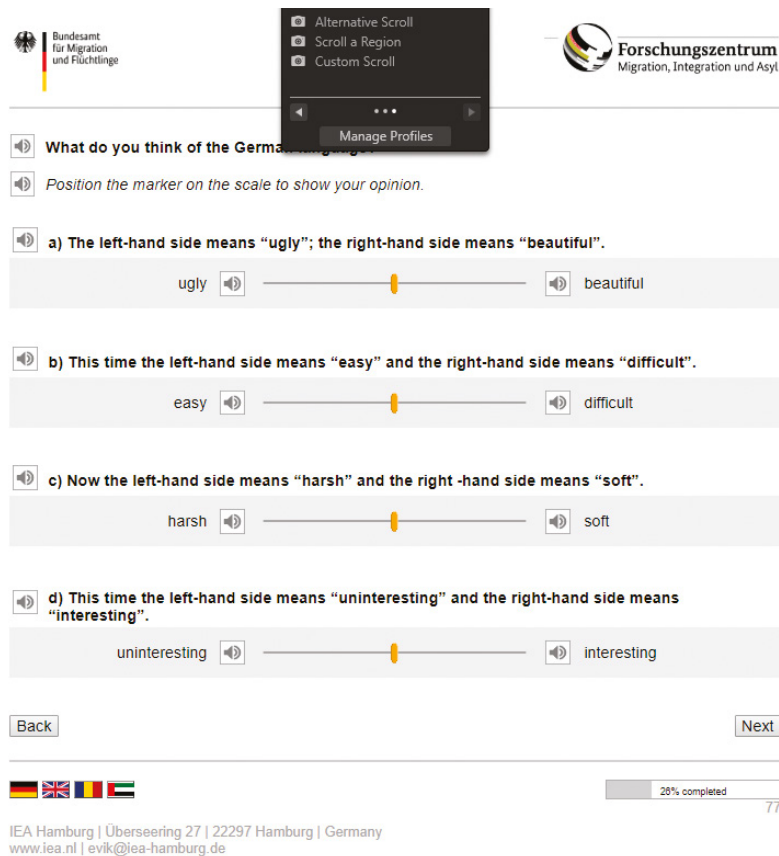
Bundesamt für Migration und Flüchtlinge

Alternative Scroll
Scroll a Region
Custom Scroll
Manage Profiles

Forschungszentrum
Migration, Integration und Asyl

What do you think of the German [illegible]

Position the marker on the scale to show your opinion.

a) The left-hand side means “ugly”; the right-hand side means “beautiful”.

ugly beautiful

b) This time the left-hand side means “easy” and the right-hand side means “difficult”.

easy difficult

c) Now the left-hand side means “harsh” and the right -hand side means “soft”.

harsh soft

d) This time the left-hand side means “uninteresting” and the right-hand side means “interesting”.

uninteresting interesting

Back

Next

26% completed

77

IEA Hamburg | Überseering 27 | 22297 Hamburg | Germany
www.iea.nl | evik@iea-hamburg.de